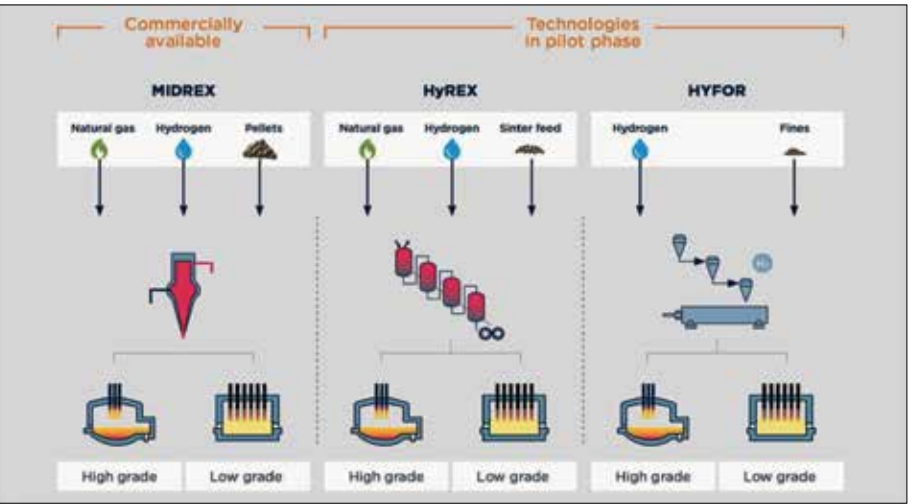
Commercially available

Technologies in pilot phase

MIDREX

Natural gas
Hydrogen
Pellets

High grade
Low grade

HyREX

Natural gas
Hydrogen
Sinter feed

High grade
Low grade

HYFOR

Hydrogen
Fines

$H_2$

High grade
Low grade